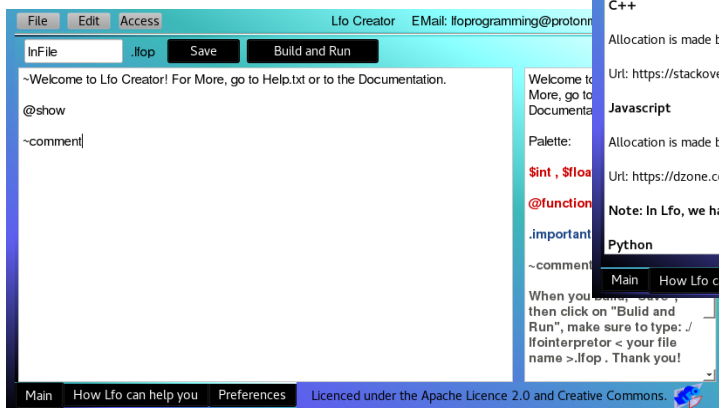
File Edit Access Lfo Creator EMail: lfoprogramming@protonm

InFile .lfop Save Build and Run

~Welcome to Lfo Creator! For More, go to Help.txt or to the Documentation.

@show

~comment

Welcome to More, go to Documenta

Palette:

$int , $floa

@function

.important

~comment

When you build, "Save", then click on "Bulid and Run", make sure to type: ./ lfointerpretor < your file name >.lfop . Thank you!

C++

Allocation is made b

Url: https://stackove

Javascript

Allocation is made b

Url: https://dzone.c

Note: In Lfo, we ha

Python

Main How Lfo c

Main How Lfo can help you Preferences Licenced under the Apache Licence 2.0 and Creative Commons.